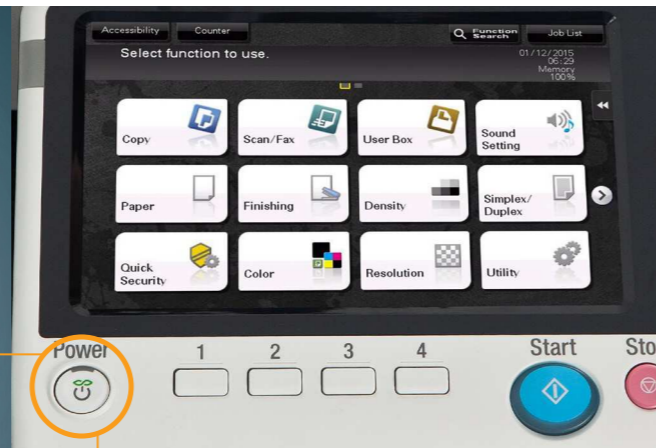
Accessibility
Counter
Function Search
Job List
Select function to use.
01/12/2015
06:29
Memory
100%

Copy
Scan/Fax
User Box
Sound Setting
Paper
Finishing
Density
Simplex/ Duplex
Quick Security
Color
Resolution
Utility

Power
1
2
3
4
Start
Sto